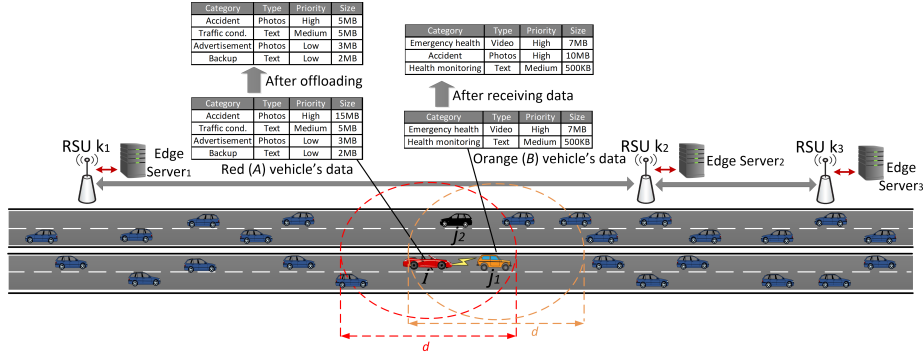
| Category | Type | Priority | Size |
|---|---|---|---|
| Accident | Photos | High | 5MB |
| Traffic cond. | Text | Medium | 5MB |
| Advertisement | Photos | Low | 3MB |
| Backup | Text | Low | 2MB |

After offloading

| Category | Type | Priority | Size |
|---|---|---|---|
| Emergency health | Video | High | 7MB |
| Accident | Photos | High | 10MB |
| Health monitoring | Text | Medium | 500KB |

After receiving data

| Category | Type | Priority | Size |
|---|---|---|---|
| Accident | Photos | High | 15MB |
| Traffic cond. | Text | Medium | 5MB |
| Advertisement | Photos | Low | 3MB |
| Backup | Text | Low | 2MB |

Red (*A*) vehicle's data

| Category | Type | Priority | Size |
|---|---|---|---|
| Emergency health | Video | High | 7MB |
| Health monitoring | Text | Medium | 500KB |

Orange (*B*) vehicle's data

RSU k$_1$ Edge Server$_1$

RSU k$_2$ Edge Server$_2$

RSU k$_3$ Edge Server$_3$

$j_2$

$i$

$j_1$

$d$

$d$